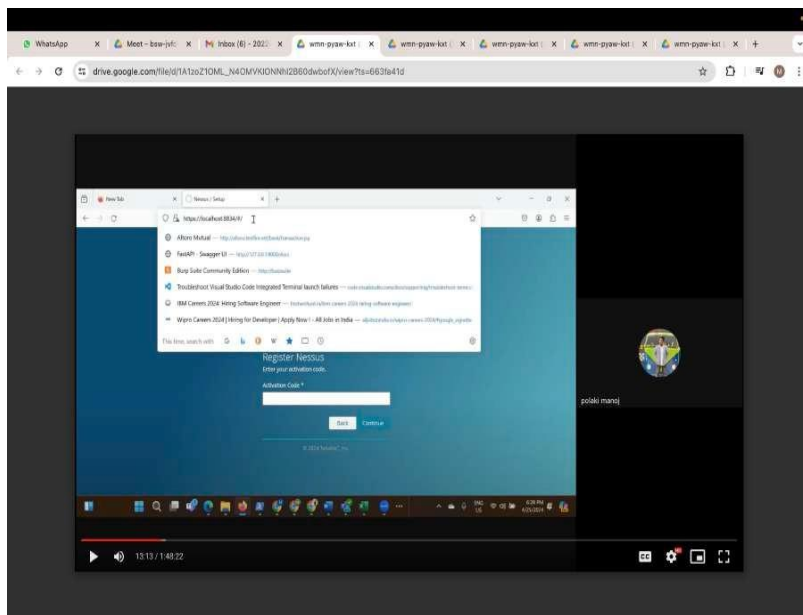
WhatsApp
Meet - bsw-jvfc
Inbox (6) - 2023
wmn-pyaw-kxt
wmn-pyaw-kxt
wmn-pyaw-kxt
wmn-pyaw-kxt
wmn-pyaw-kxt

drive.google.com/file/d/1A1zoZ1OML_N4OMVKIONNhl2B60dwbofX/view?ts=663fa41d

New Tab
Nessus / Setup
https://localhost:8834/#/

Afloro Mutual — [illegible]
FastAPI - Swagger UI — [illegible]
Burp Suite Community Edition — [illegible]
Troubleshoot Visual Studio Code Integrated Terminal launch failures — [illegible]
IBM Careers 2024: Hiring Software Engineer — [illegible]
Wipro Careers 2024 | Hiring for Developer | Apply Now ! - All Jobs in India — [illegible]

This time, search with

Register Nessus
Enter your activation code.
Activation Code *
Back
Continue
© 2024 Tenable®, Inc.

polaki manoj

13:13 / 1:48:22